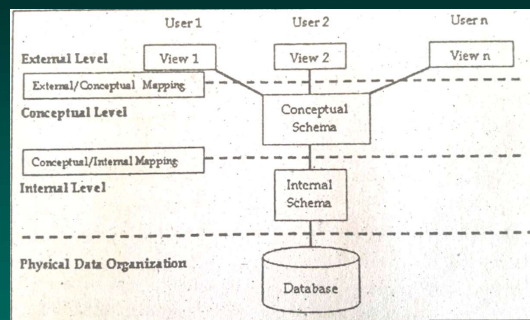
User 1
User 2
User n
External Level
View 1
View 2
View n
External/Conceptual Mapping
Conceptual Level
Conceptual Schema
Conceptual/Internal Mapping
Internal Level
Internal Schema
Physical Data Organization
Database